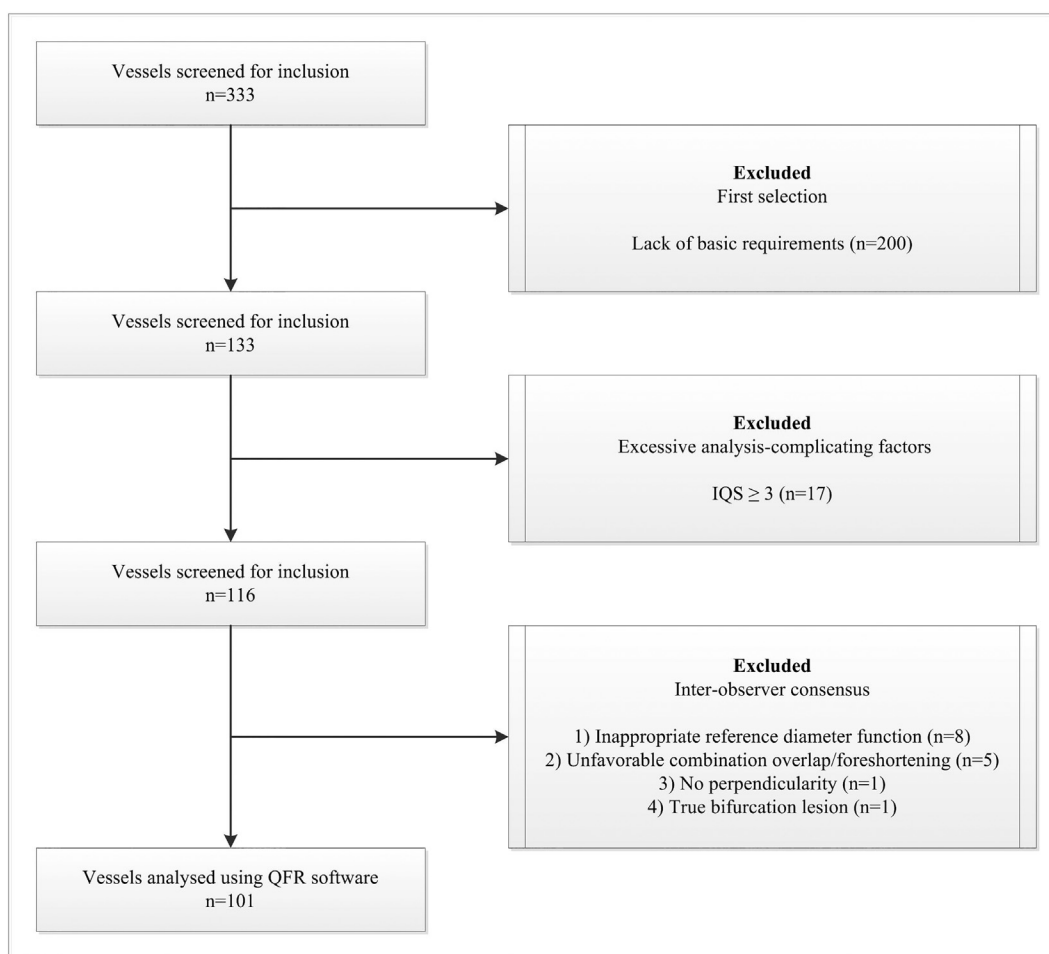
Vessels screened for inclusion
n=333

Excluded
First selection

Lack of basic requirements (n=200)

Vessels screened for inclusion
n=133

Excluded
Excessive analysis-complicating factors

IQS $\geq$ 3 (n=17)

Vessels screened for inclusion
n=116

Excluded
Inter-observer consensus

1) Inappropriate reference diameter function (n=8)
2) Unfavorable combination overlap/foreshortening (n=5)
3) No perpendicularity (n=1)
4) True bifurcation lesion (n=1)

Vessels analysed using QFR software
n=101